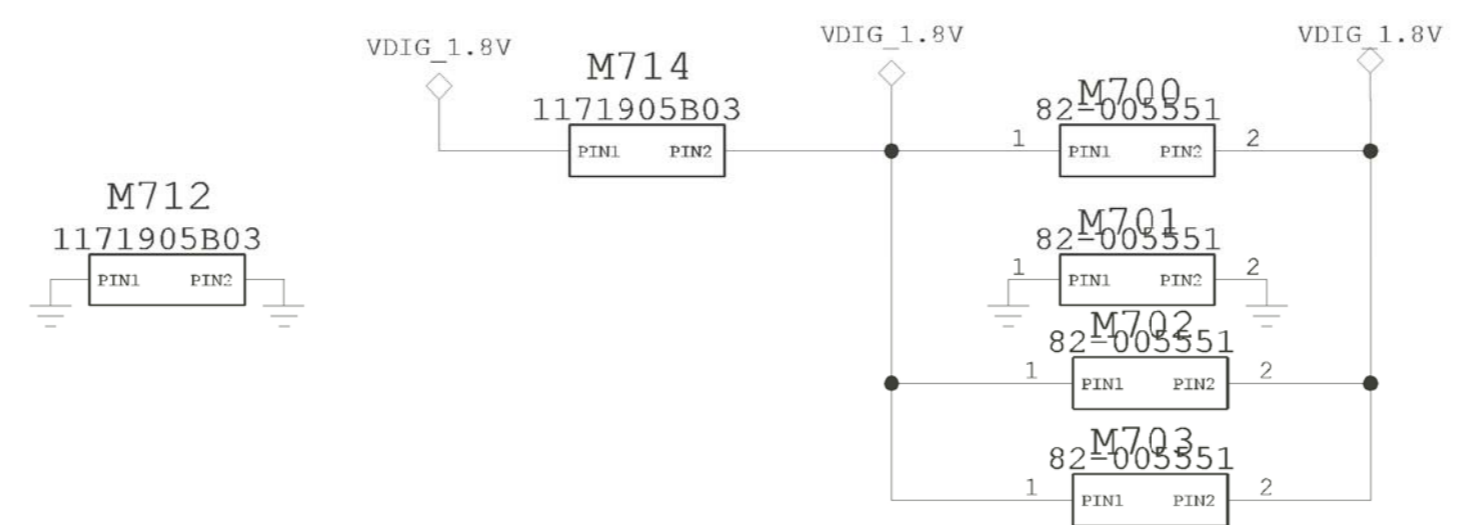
VDIG_1.8V

M714
1171905B03
PIN1 PIN2

VDIG_1.8V

VDIG_1.8V

M700
82-005551
1 PIN1 PIN2 2

M712
1171905B03
PIN1 PIN2

M701
82-005551
1 PIN1 PIN2 2

M702
82-005551
1 PIN1 PIN2 2

M703
82-005551
1 PIN1 PIN2 2